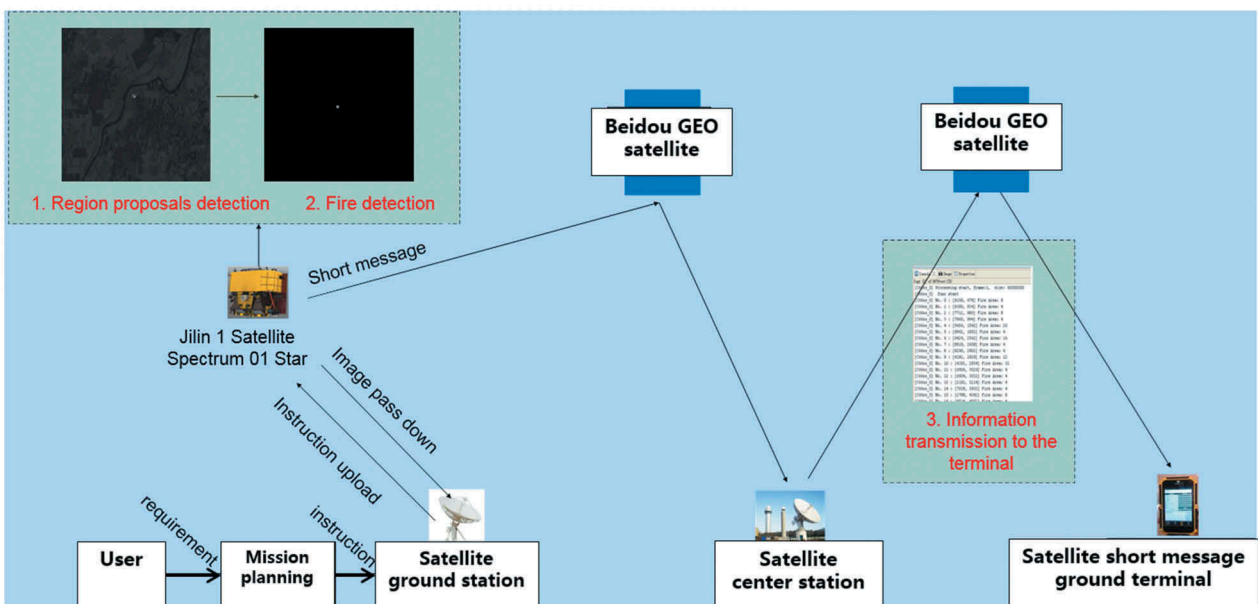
1. Region proposals detection
2. Fire detection

Beidou GEO satellite

Beidou GEO satellite

Short message

Jilin 1 Satellite Spectrum 01 Star

Image pass down

Instruction upload

3. Information transmission to the terminal

requirement

instruction

User

Mission planning

Satellite ground station

Satellite center station

Satellite short message ground terminal